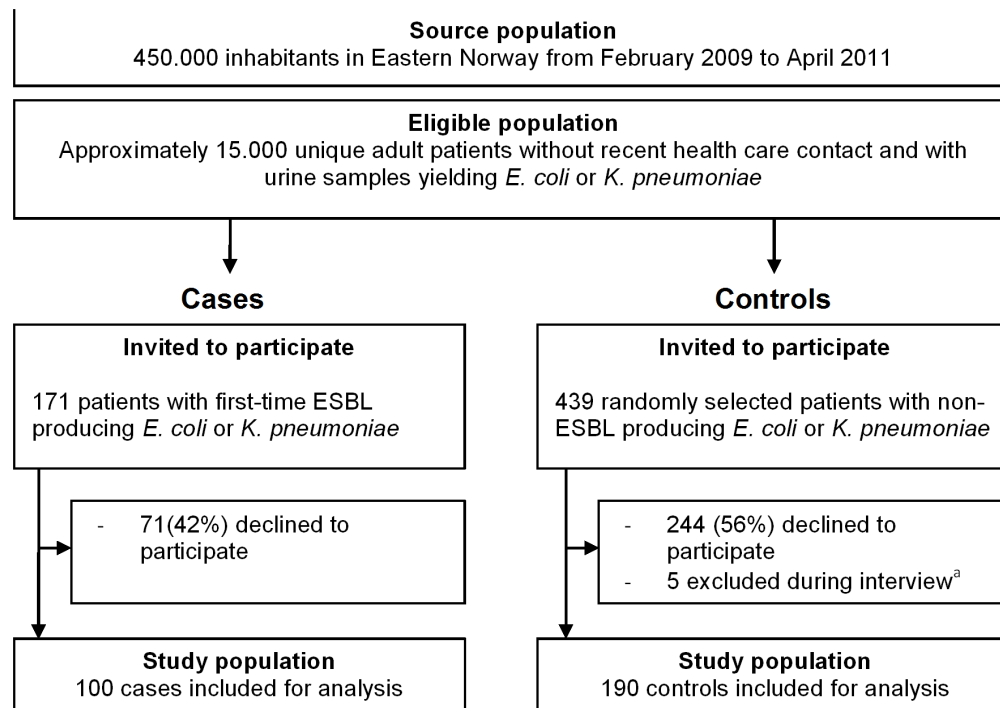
Source population
450.000 inhabitants in Eastern Norway from February 2009 to April 2011

Eligible population
Approximately 15.000 unique adult patients without recent health care contact and with urine samples yielding E. coli or K. pneumoniae

Cases

Invited to participate

171 patients with first-time ESBL producing E. coli or K. pneumoniae

- 71(42%) declined to participate

Study population
100 cases included for analysis

Controls

Invited to participate

439 randomly selected patients with non-ESBL producing E. coli or K. pneumoniae

- 244 (56%) declined to participate
- 5 excluded during interview$^{a}$

Study population
190 controls included for analysis